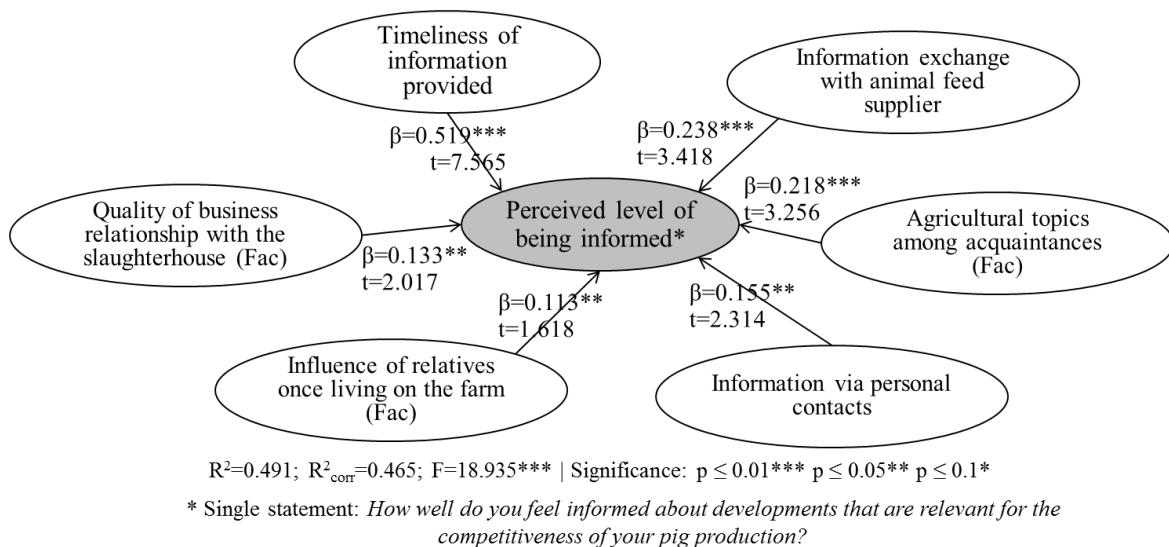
Timeliness of information provided

$\beta$=0.519***
t=7.565

Information exchange with animal feed supplier

$\beta$=0.238***
t=3.418

Quality of business relationship with the slaughterhouse (Fac)

$\beta$=0.133**
t=2.017

Perceived level of being informed*

$\beta$=0.218***
t=3.256

Agricultural topics among acquaintances (Fac)

$\beta$=0.113**
t=1.618

$\beta$=0.155**
t=2.314

Influence of relatives once living on the farm (Fac)

Information via personal contacts

$R^2$=0.491; $R^2_{corr}$=0.465; F=18.935*** | Significance: p $\leq$ 0.01*** p $\leq$ 0.05** p $\leq$ 0.1*

* Single statement: *How well do you feel informed about developments that are relevant for the competitiveness of your pig production?*